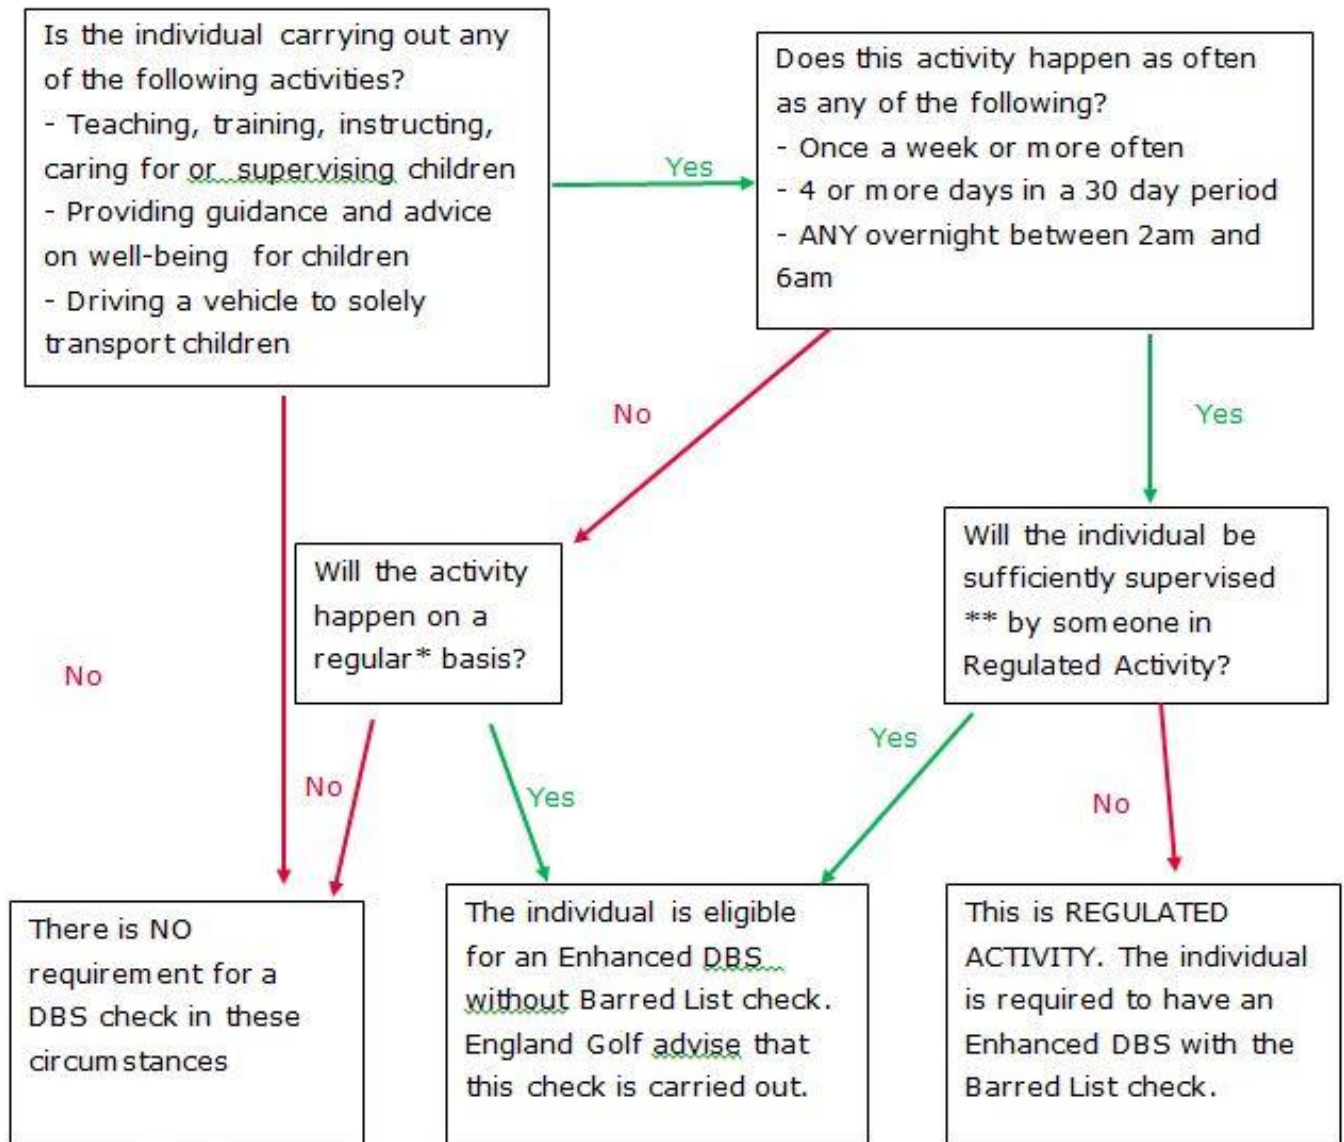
Is the individual carrying out any of the following activities?
- Teaching, training, instructing, caring for or supervising children
- Providing guidance and advice on well-being for children
- Driving a vehicle to solely transport children

Yes

Does this activity happen as often as any of the following?
- Once a week or more often
- 4 or more days in a 30 day period
- ANY overnight between 2am and 6am

No

Yes

No

Will the activity happen on a regular* basis?

Will the individual be sufficiently supervised ** by someone in Regulated Activity?

No

Yes

Yes

No

There is NO requirement for a DBS check in these circumstances

The individual is eligible for an Enhanced DBS without Barred List check. England Golf advise that this check is carried out.

This is REGULATED ACTIVITY. The individual is required to have an Enhanced DBS with the Barred List check.